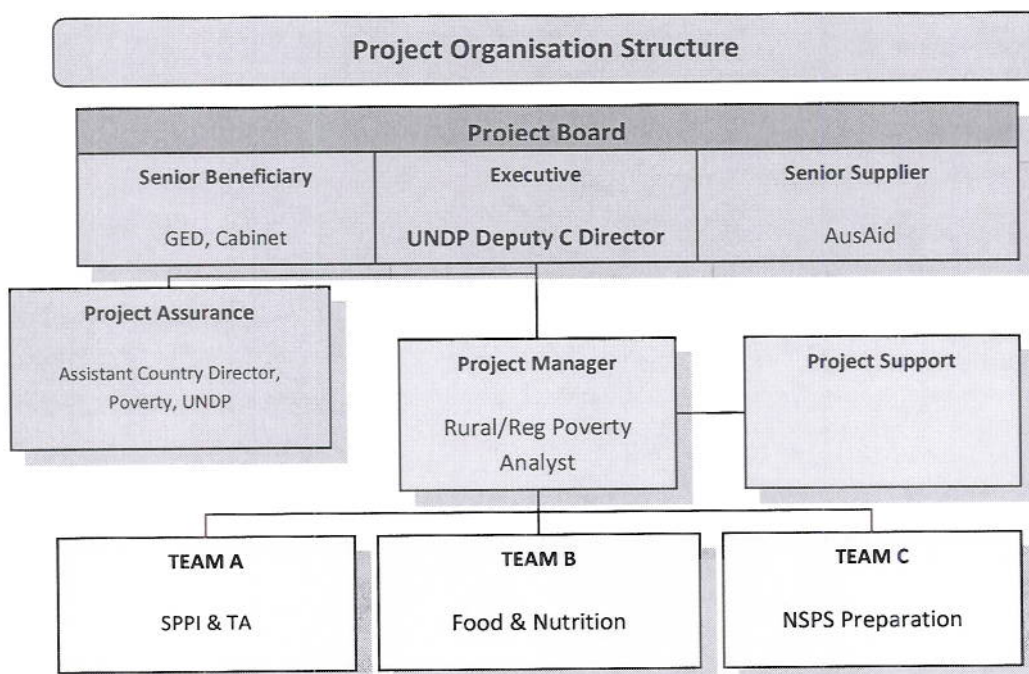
Project Organisation Structure

Project Board

Senior Beneficiary

GED, Cabinet

Executive

UNDP Deputy C Director

Senior Supplier

AusAid

Project Assurance

Assistant Country Director, Poverty, UNDP

Project Manager

Rural/Reg Poverty Analyst

Project Support

TEAM A

SPPI & TA

TEAM B

Food & Nutrition

TEAM C

NSPS Preparation